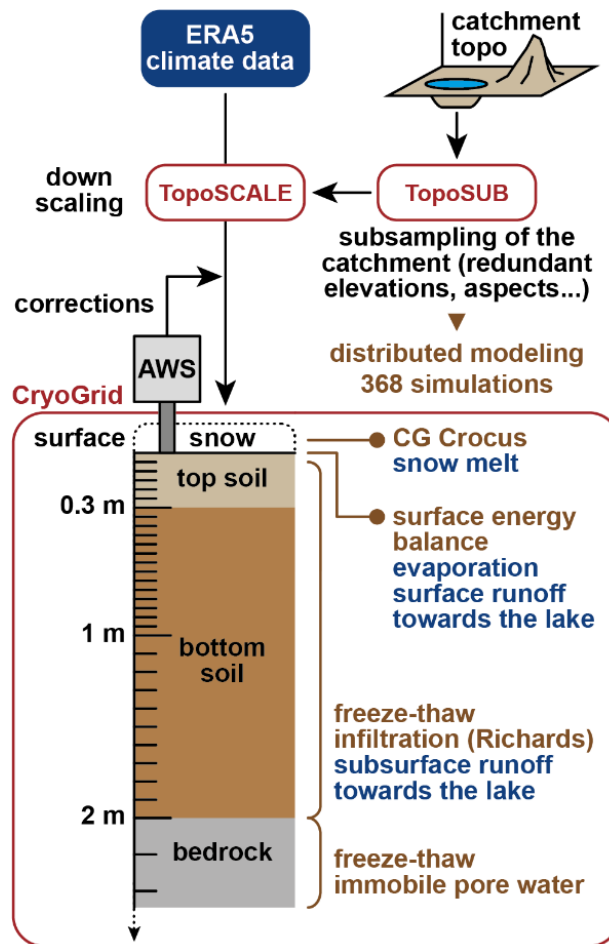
ERA5 climate data

catchment topo

down scaling

TopoSCALE

TopoSUB

subsampling of the catchment (redundant elevations, aspects...)

corrections

distributed modeling 368 simulations

AWS

CryoGrid

surface

snow

CG Crocus
snow melt

top soil

0.3 m

surface energy balance
evaporation
surface runoff towards the lake

1 m

bottom soil

freeze-thaw
infiltration (Richards)
subsurface runoff towards the lake

2 m

bedrock

freeze-thaw
immobile pore water